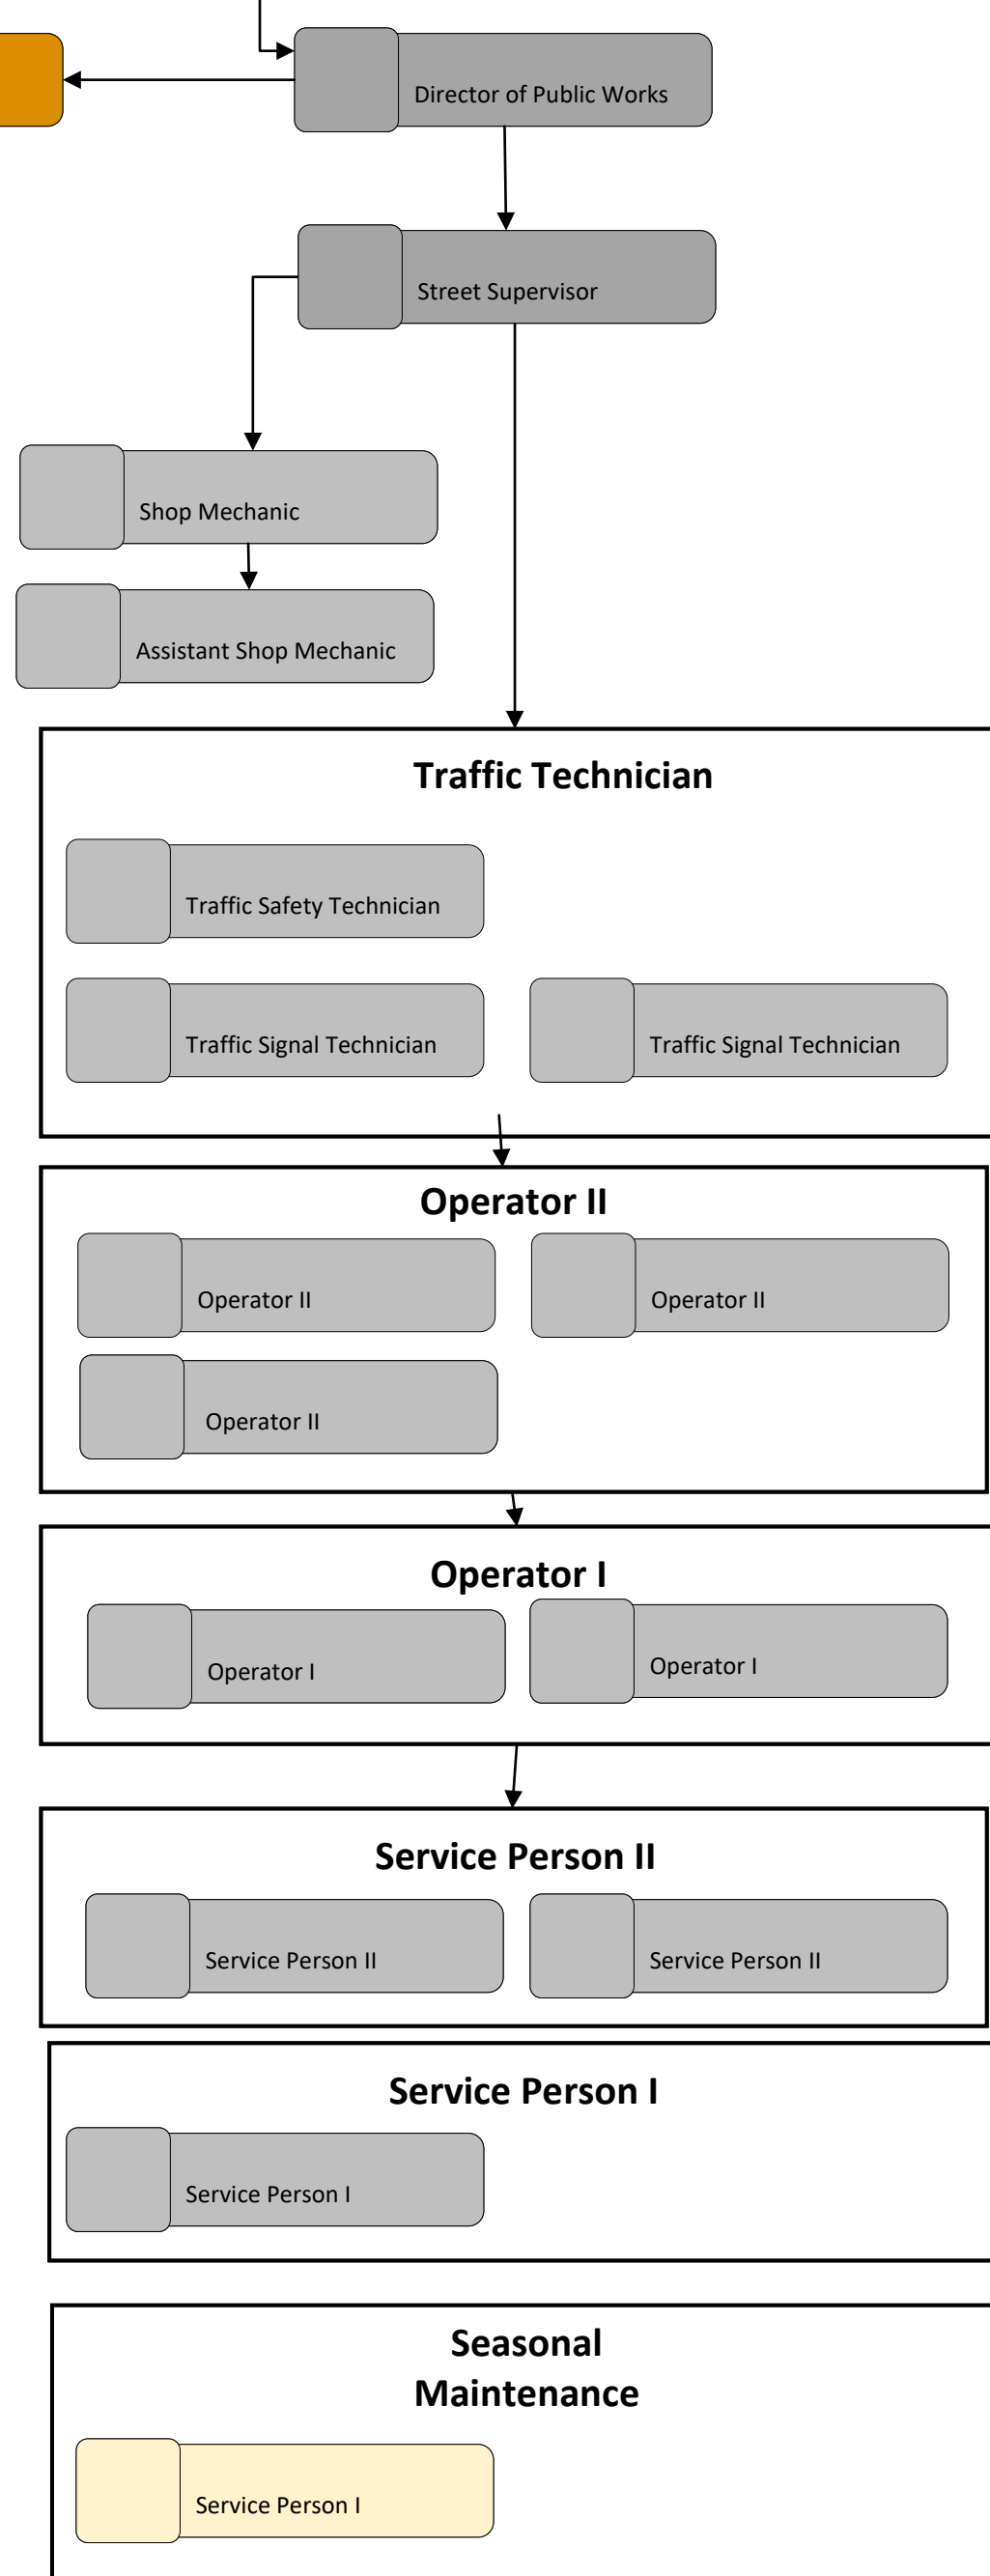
Director of Public Works

Street Supervisor

Shop Mechanic

Assistant Shop Mechanic

Traffic Technician

Traffic Safety Technician

Traffic Signal Technician

Traffic Signal Technician

Operator II

Operator II

Operator II

Operator II

Operator I

Operator I

Operator I

Service Person II

Service Person II

Service Person II

Service Person I

Service Person I

Seasonal Maintenance

Service Person I